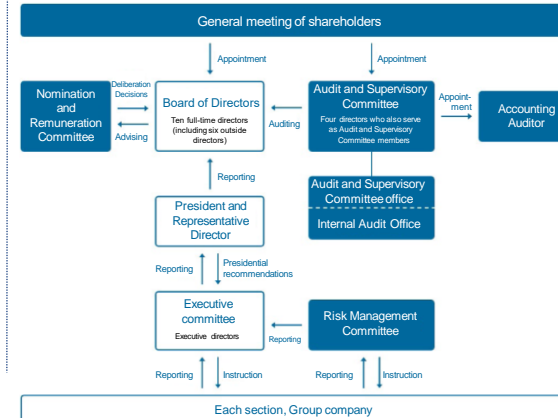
General meeting of shareholders

Appointment

Appointment

Nomination and Remuneration Committee

Deliberation Decisions

Advising

Board of Directors

Ten full-time directors (including six outside directors)

Auditing

Audit and Supervisory Committee

Four directors who also serve as Audit and Supervisory Committee members

Appoint-ment

Accounting Auditor

Reporting

Audit and Supervisory Committee office

Internal Audit Office

President and Representative Director

Reporting

Presidential recommendations

Executive committee

Executive directors

Reporting

Risk Management Committee

Reporting

Instruction

Reporting

Instruction

Each section, Group company